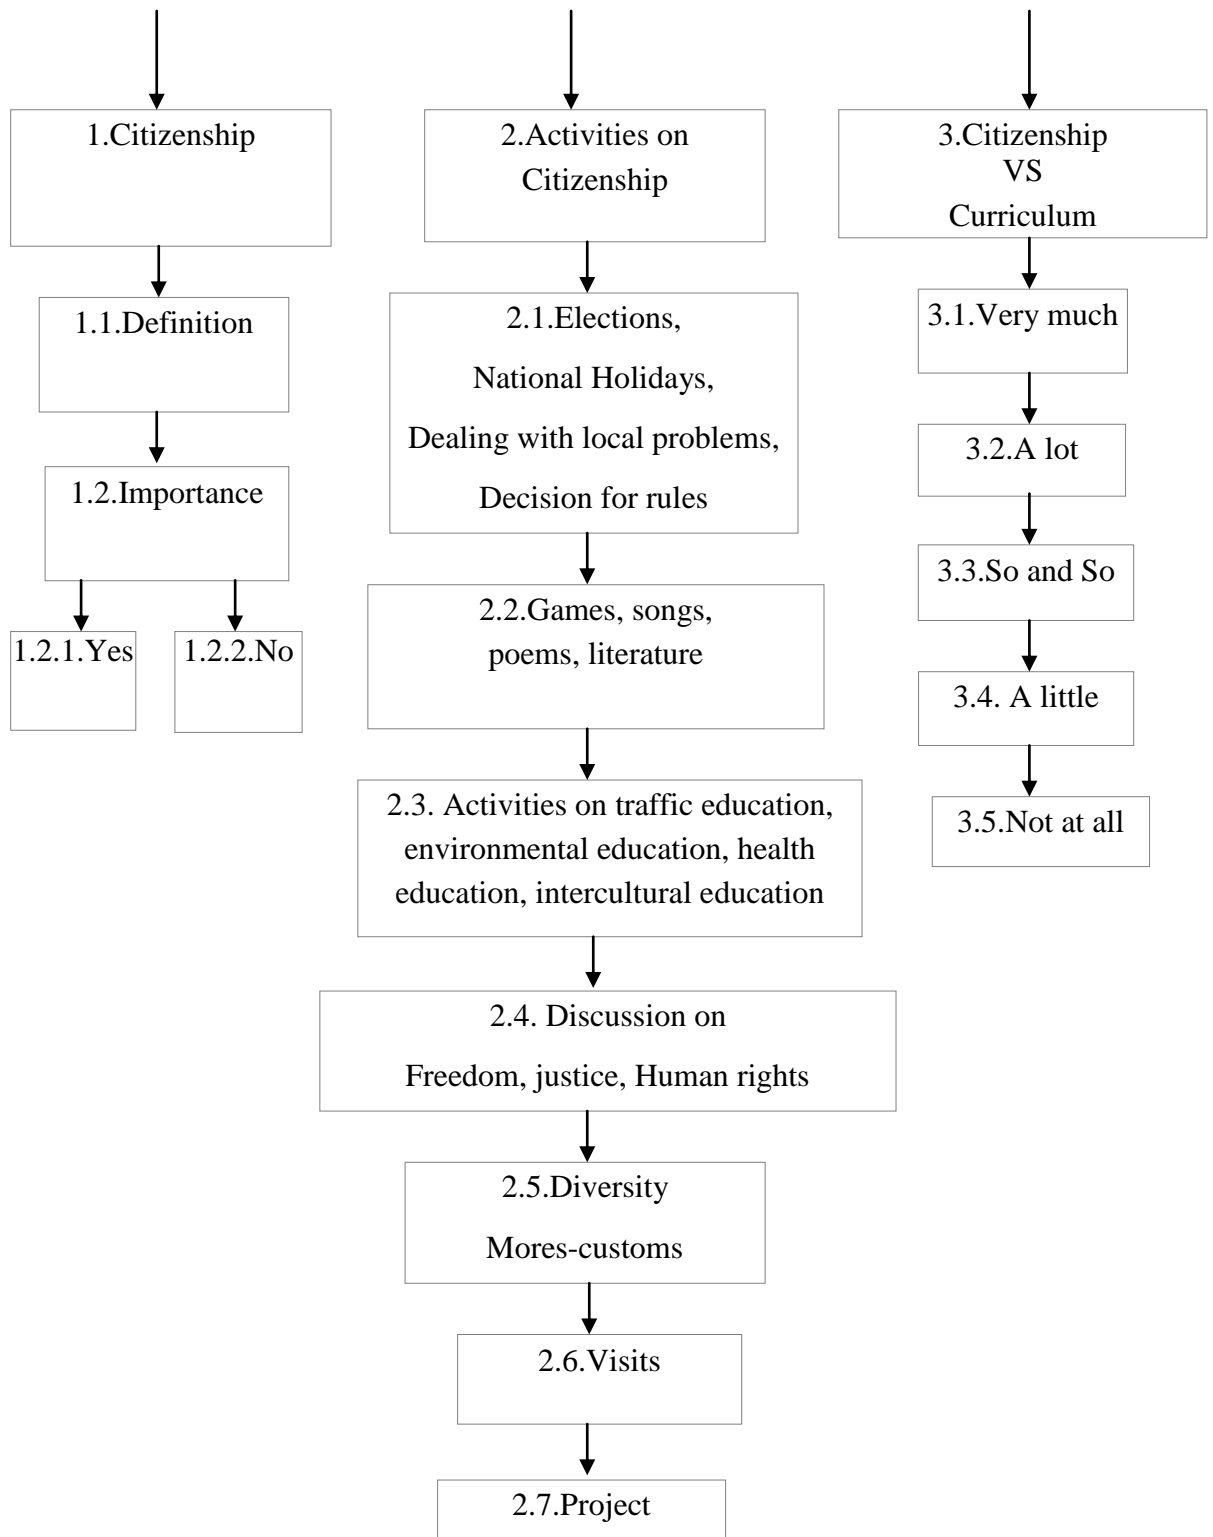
1.Citizenship

1.1.Definition

1.2.Importance

1.2.1.Yes

1.2.2.No

2.Activities on Citizenship

2.1.Elections,
National Holidays,
Dealing with local problems,
Decision for rules

2.2.Games, songs, poems, literature

2.3. Activities on traffic education, environmental education, health education, intercultural education

2.4. Discussion on
Freedom, justice, Human rights

2.5.Diversity
Mores-customs

2.6.Visits

2.7.Project

3.Citizenship
VS
Curriculum

3.1.Very much

3.2.A lot

3.3.So and So

3.4. A little

3.5.Not at all